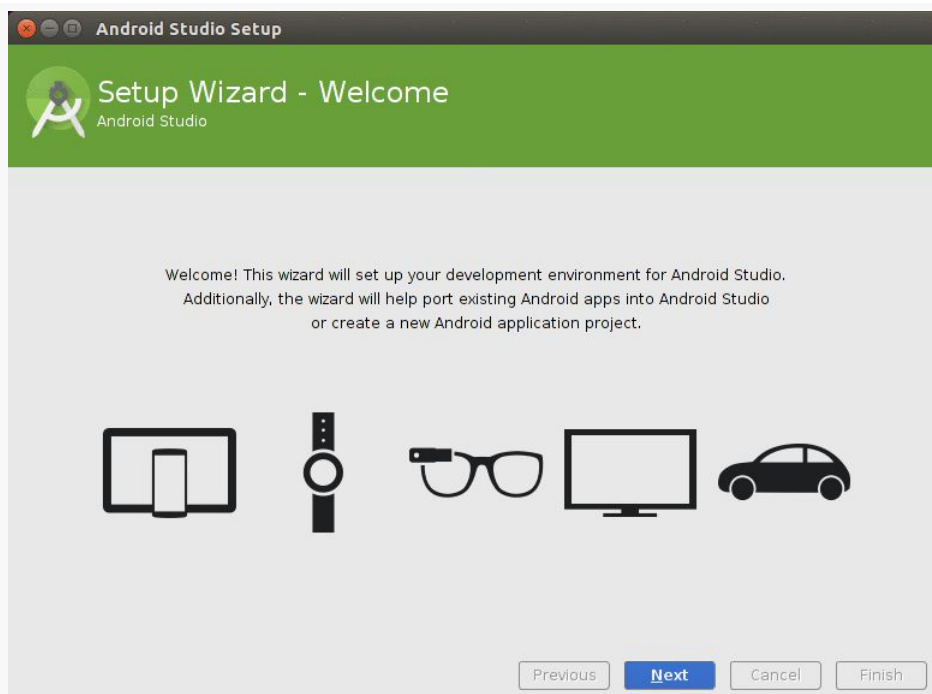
Android Studio Setup

Setup Wizard - Welcome
Android Studio

Welcome! This wizard will set up your development environment for Android Studio. Additionally, the wizard will help port existing Android apps into Android Studio or create a new Android application project.

Previous Next Cancel Finish